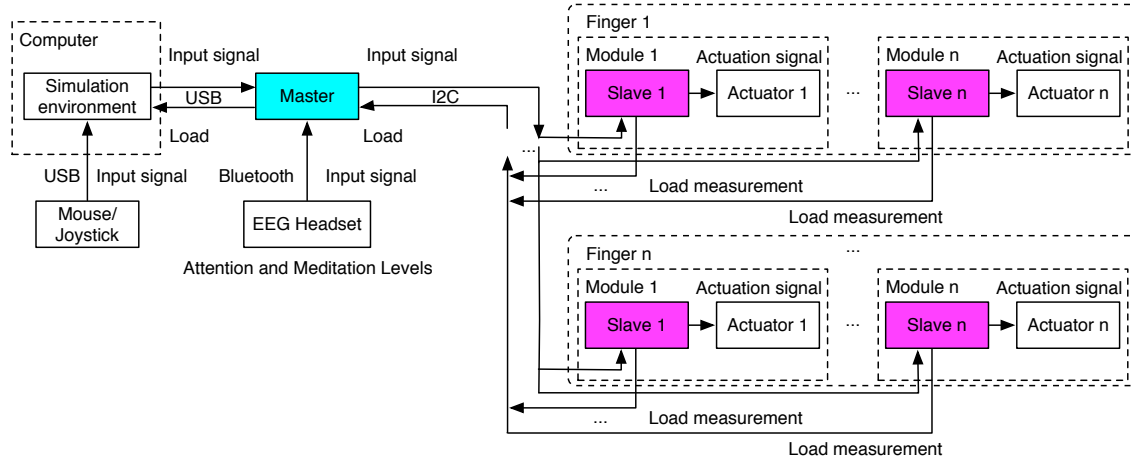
Computer

Simulation environment

Input signal

USB

Load

Master

Input signal

I2C

Load

USB

Input signal

Bluetooth

Input signal

Mouse/ Joystick

EEG Headset

Attention and Meditation Levels

Finger 1

Module 1

Actuation signal

Slave 1

Actuator 1

...

Module n

Actuation signal

Slave n

Actuator n

...

...

Load measurement

Load measurement

Finger n

...

Module 1

Actuation signal

Slave 1

Actuator 1

...

Module n

Actuation signal

Slave n

Actuator n

...

Load measurement

Load measurement